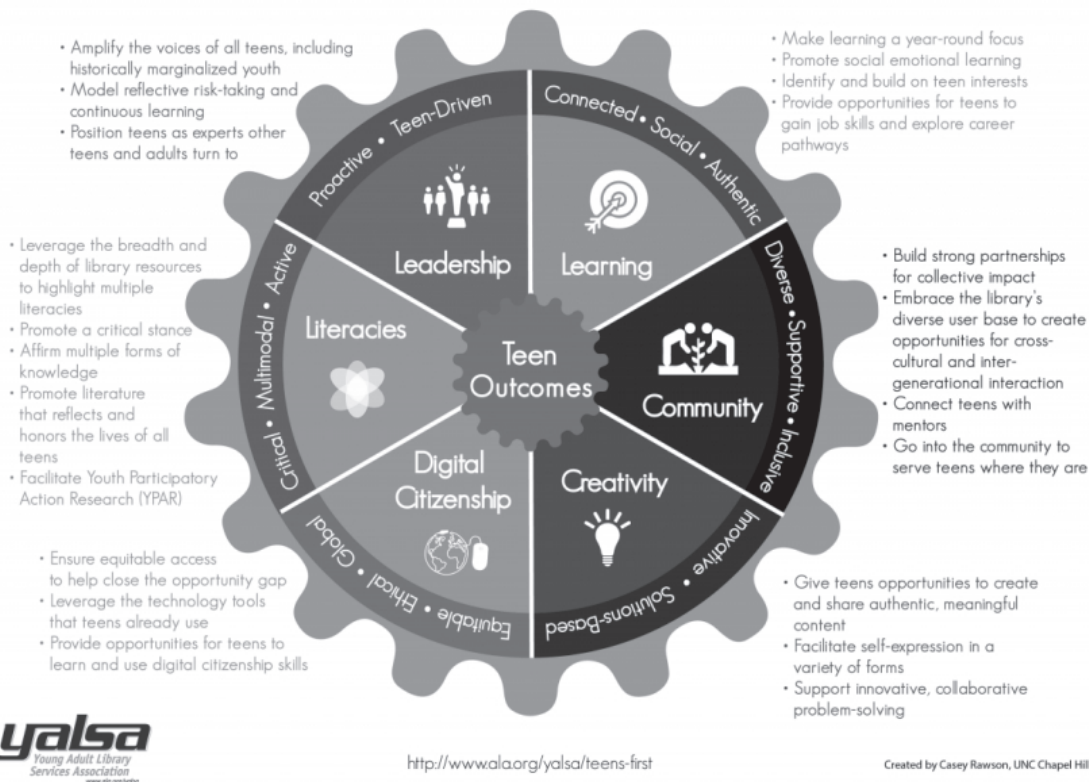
• Amplify the voices of all teens, including historically marginalized youth
• Model reflective risk-taking and continuous learning
• Position teens as experts other teens and adults turn to

• Make learning a year-round focus
• Promote social emotional learning
• Identify and build on teen interests
• Provide opportunities for teens to gain job skills and explore career pathways

Proactive • Teen-Driven

Connected • Social • Authentic

Leadership

Learning

• Leverage the breadth and depth of library resources to highlight multiple literacies
• Promote a critical stance
• Affirm multiple forms of knowledge
• Promote literature that reflects and honors the lives of all teens
• Facilitate Youth Participatory Action Research (YPAR)

Critical • Multimodal • Active

Literacies

Teen Outcomes

Diverse • Supportive • Inclusive

Community

• Build strong partnerships for collective impact
• Embrace the library's diverse user base to create opportunities for cross-cultural and inter-generational interaction
• Connect teens with mentors
• Go into the community to serve teens where they are

Digital Citizenship

Creativity

Equitable • Ethical • Global

Innovative • Solutions-Based

• Ensure equitable access to help close the opportunity gap
• Leverage the technology tools that teens already use
• Provide opportunities for teens to learn and use digital citizenship skills

• Give teens opportunities to create and share authentic, meaningful content
• Facilitate self-expression in a variety of forms
• Support innovative, collaborative problem-solving

yalsa
Young Adult Library Services Association

http://www.ala.org/yalsa/teens-first

Created by Casey Rawson, UNC Chapel Hill